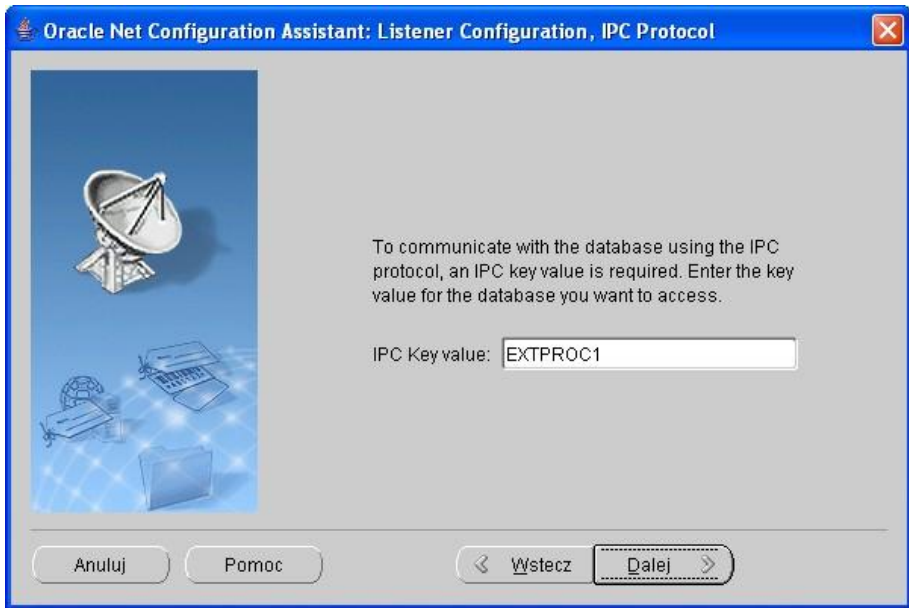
Oracle Net Configuration Assistant: Listener Configuration, IPC Protocol

To communicate with the database using the IPC protocol, an IPC key value is required. Enter the key value for the database you want to access.

IPC Key value: EXTPROC1

Anuluj
Pomoc
Wstecz
Dalej